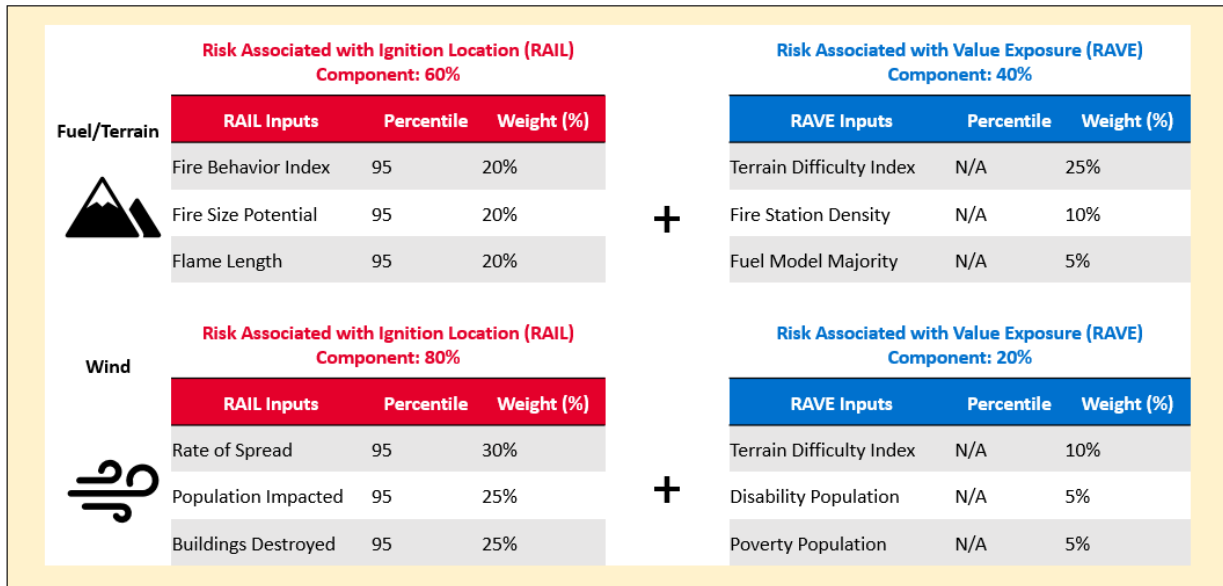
Fuel/Terrain

Risk Associated with Ignition Location (RAIL)
Component: 60%

| RAIL Inputs | Percentile | Weight (%) |
|---|---|---|
| Fire Behavior Index | 95 | 20% |
| Fire Size Potential | 95 | 20% |
| Flame Length | 95 | 20% |

+

Risk Associated with Value Exposure (RAVE)
Component: 40%

| RAVE Inputs | Percentile | Weight (%) |
|---|---|---|
| Terrain Difficulty Index | N/A | 25% |
| Fire Station Density | N/A | 10% |
| Fuel Model Majority | N/A | 5% |

Wind

Risk Associated with Ignition Location (RAIL)
Component: 80%

| RAIL Inputs | Percentile | Weight (%) |
|---|---|---|
| Rate of Spread | 95 | 30% |
| Population Impacted | 95 | 25% |
| Buildings Destroyed | 95 | 25% |

+

Risk Associated with Value Exposure (RAVE)
Component: 20%

| RAVE Inputs | Percentile | Weight (%) |
|---|---|---|
| Terrain Difficulty Index | N/A | 10% |
| Disability Population | N/A | 5% |
| Poverty Population | N/A | 5% |